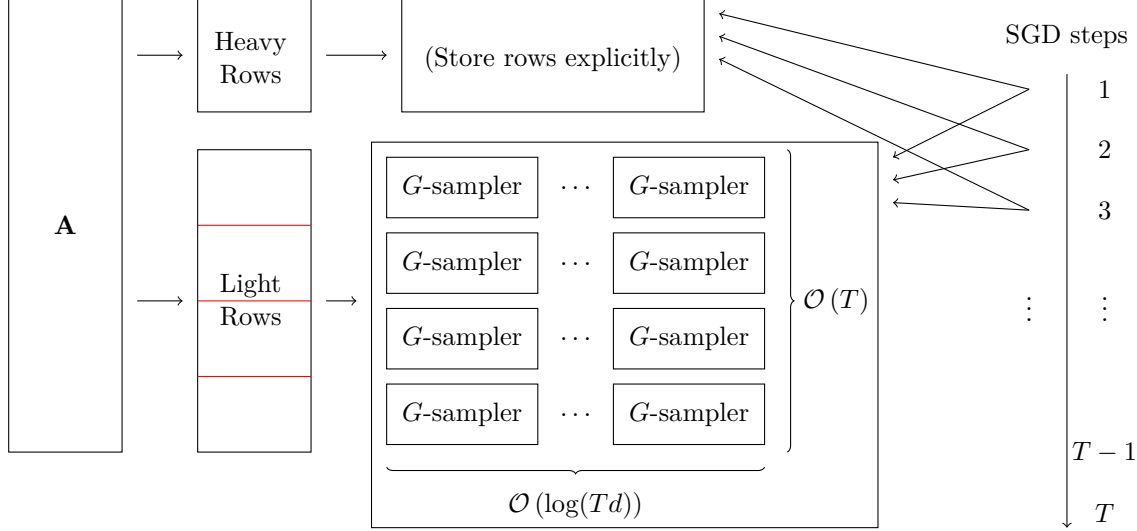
$\mathbf{A}$

Heavy Rows

(Store rows explicitly)

Light Rows

$G$-sampler $\cdots$ $G$-sampler

$G$-sampler $\cdots$ $G$-sampler

$G$-sampler $\cdots$ $G$-sampler

$G$-sampler $\cdots$ $G$-sampler

$\mathcal{O}(T)$

$\mathcal{O}(\log(Td))$

SGD steps

1

2

3

$\vdots$ $\vdots$

$T-1$

$T$